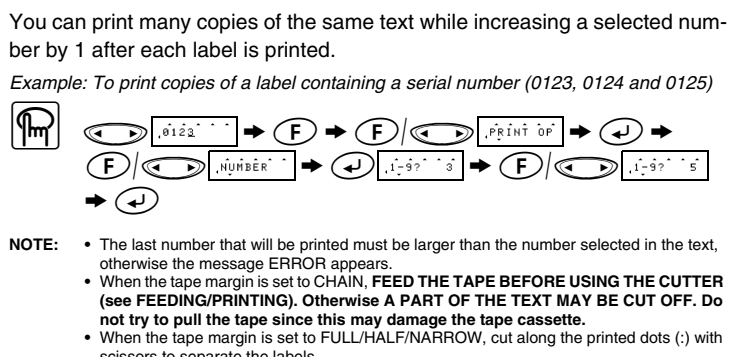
You can print many copies of the same text while increasing a selected number by 1 after each label is printed.

Example: To print copies of a label containing a serial number (0123, 0124 and 0125)

0123 ➡ F ➡ F / PRINT OP ➡ ➡ F / NUMBER ➡ 1-9? 3 ➡ F / 1-9? 5 ➡

NOTE: • The last number that will be printed must be larger than the number selected in the text, otherwise the message ERROR appears.
• When the tape margin is set to CHAIN, FEED THE TAPE BEFORE USING THE CUTTER (see FEEDING/PRINTING). Otherwise A PART OF THE TEXT MAY BE CUT OFF. Do not try to pull the tape since this may damage the tape cassette.
• When the tape margin is set to FULL/HALF/NARROW, cut along the printed dots (:) with scissors to separate the labels.